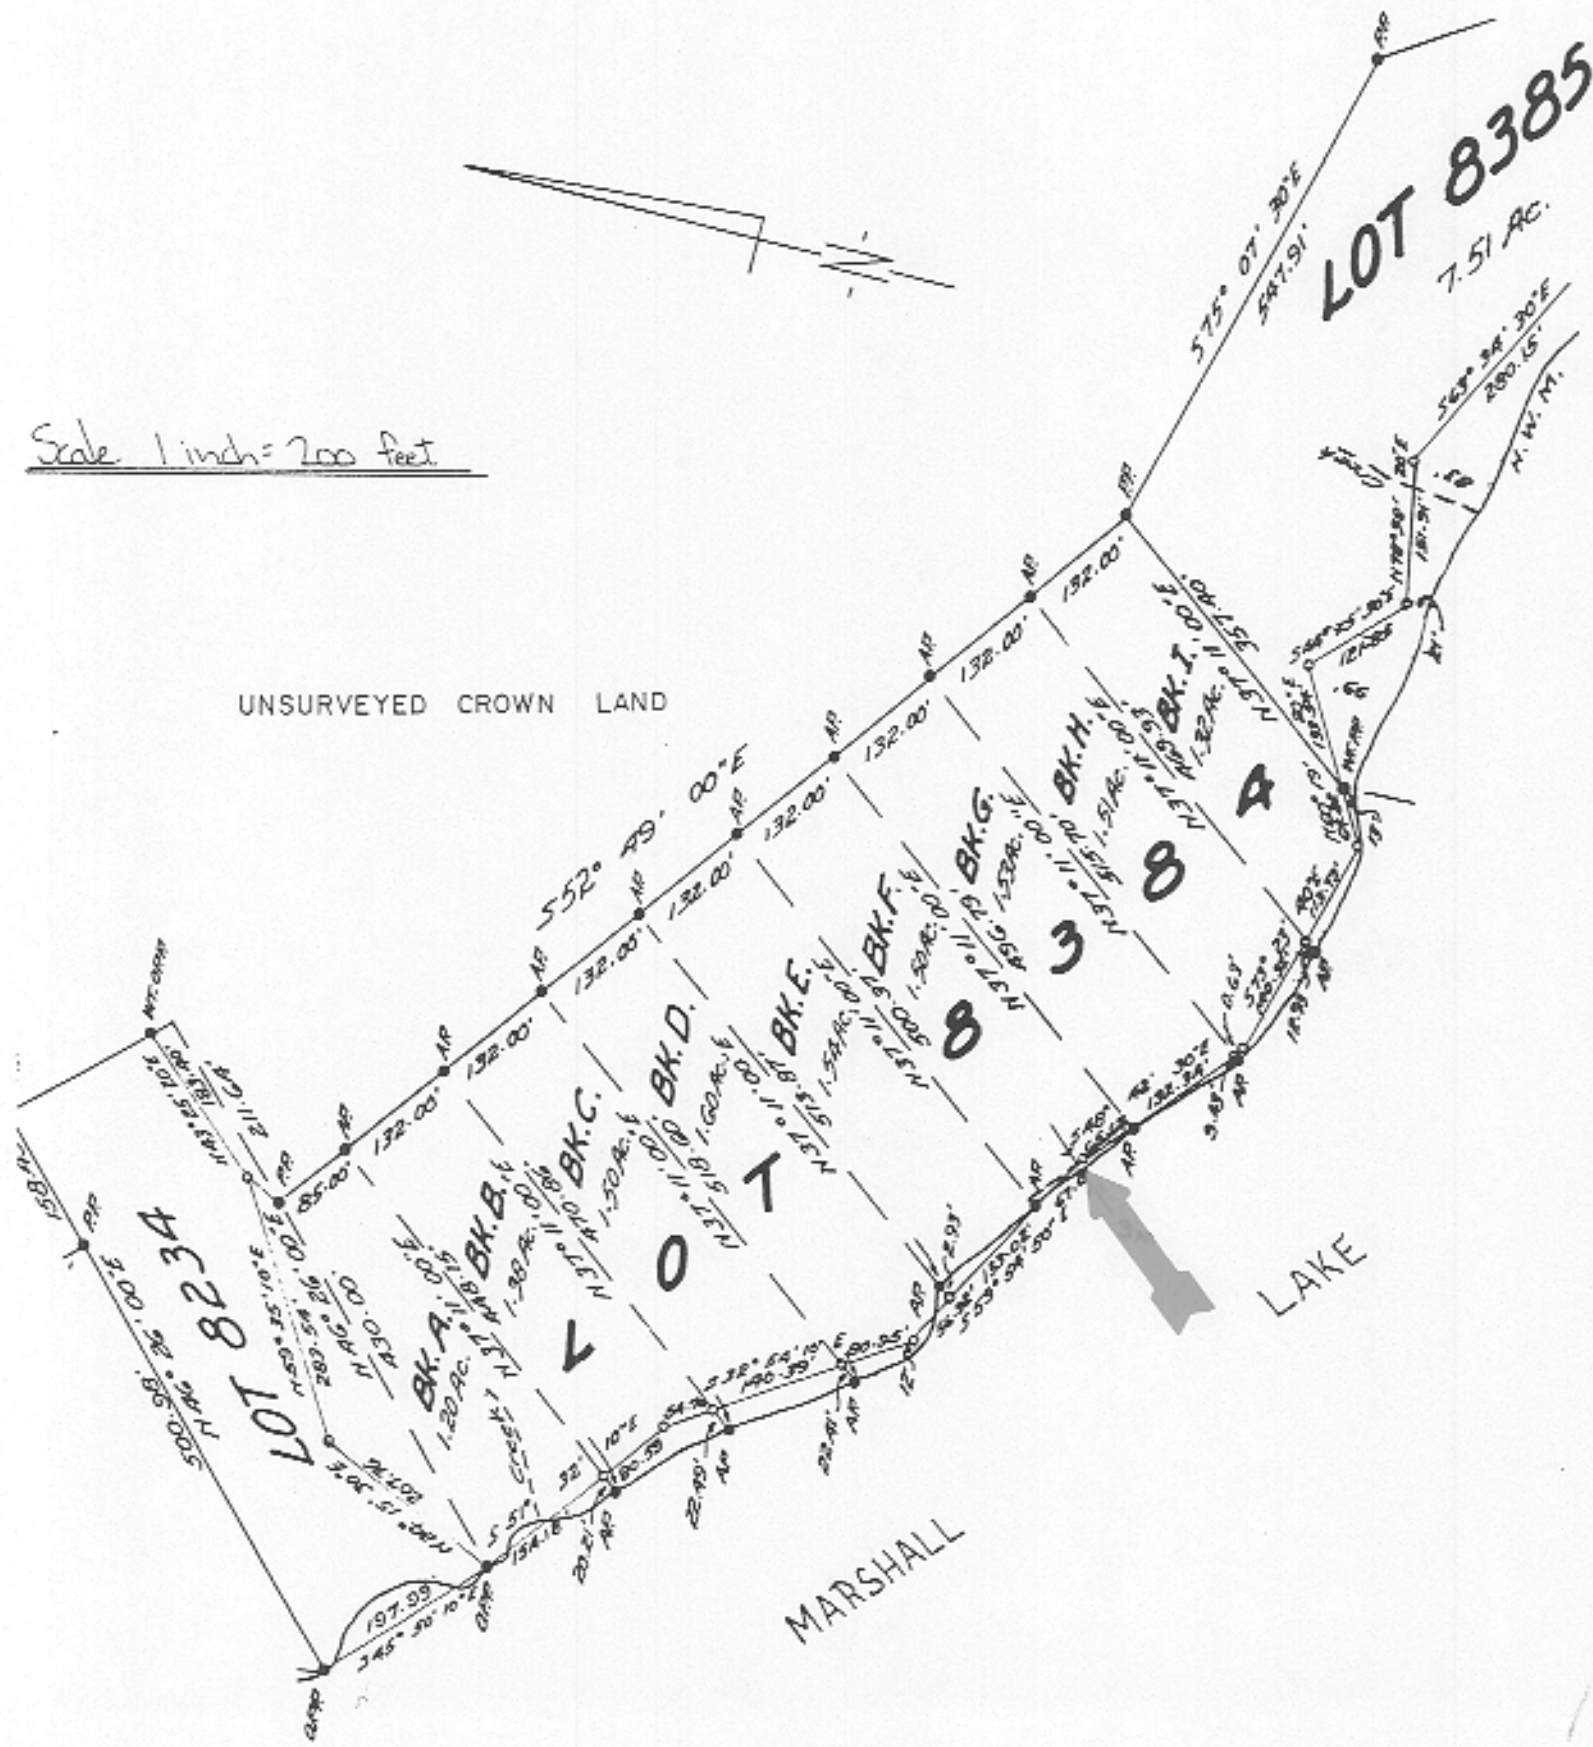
Scale 1 inch = 200 feet

N

LOT 8385
7.51 Ac.

S75° 07' 30"E
547.91'

S63° 34' 30"E
280.15'

H.W.M.

UNSURVEYED CROWN LAND

S52° 49' 00"E

132.00'
132.00'
132.00'
132.00'
132.00'
132.00'
132.00'
132.00'
132.00'
85.00'

AP
PP

N37° 11' 00"E
357.80'

BK. A.
1.20 Ac.

BK. B.
1.38 Ac.

BK. C.
1.50 Ac.

BK. D.
1.60 Ac.

BK. E.
1.54 Ac.

BK. F.
1.50 Ac.

BK. G.
1.53 Ac.

BK. H.
1.51 Ac.

BK. I.
1.32 Ac.

L O T 8 3 8 4

LOT 8234

N46° 26' 00"E
500.98'

N43° 25' 10"E
211.64'

N53° 35' 10"E
283.56'

N40° 15' 30"E

S45° 50' 10"E
197.99

S53° 34' 50"E
133.02'

S72° 30'E
132.34'

S38° 54' 10"E
190.39'

Creek

MARSHALL

LAKE

AP